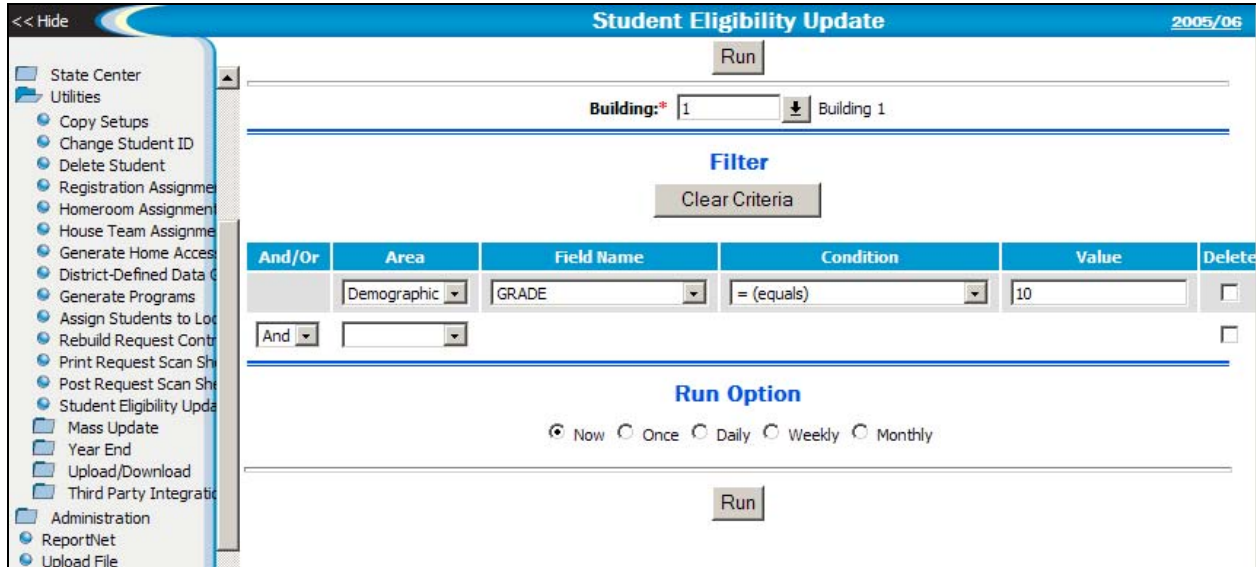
<< Hide

Student Eligibility Update

2005/06

State Center
Utilities
Copy Setups
Change Student ID
Delete Student
Registration Assignme
Homeroom Assignment
House Team Assignme
Generate Home Acces
District-Defined Data C
Generate Programs
Assign Students to Lo
Rebuild Request Contr
Print Request Scan Sh
Post Request Scan Sh
Student Eligibility Upda
Mass Update
Year End
Upload/Download
Third Party Integrati
Administration
ReportNet
Upload File

Run

Building:* 1 Building 1

Filter

Clear Criteria

| And/Or | Area | Field Name | Condition | Value | Delete |
|---|---|---|---|---|---|
| | Demographic | GRADE | = (equals) | 10 | |
| And | | | | | |

Run Option

Now Once Daily Weekly Monthly

Run